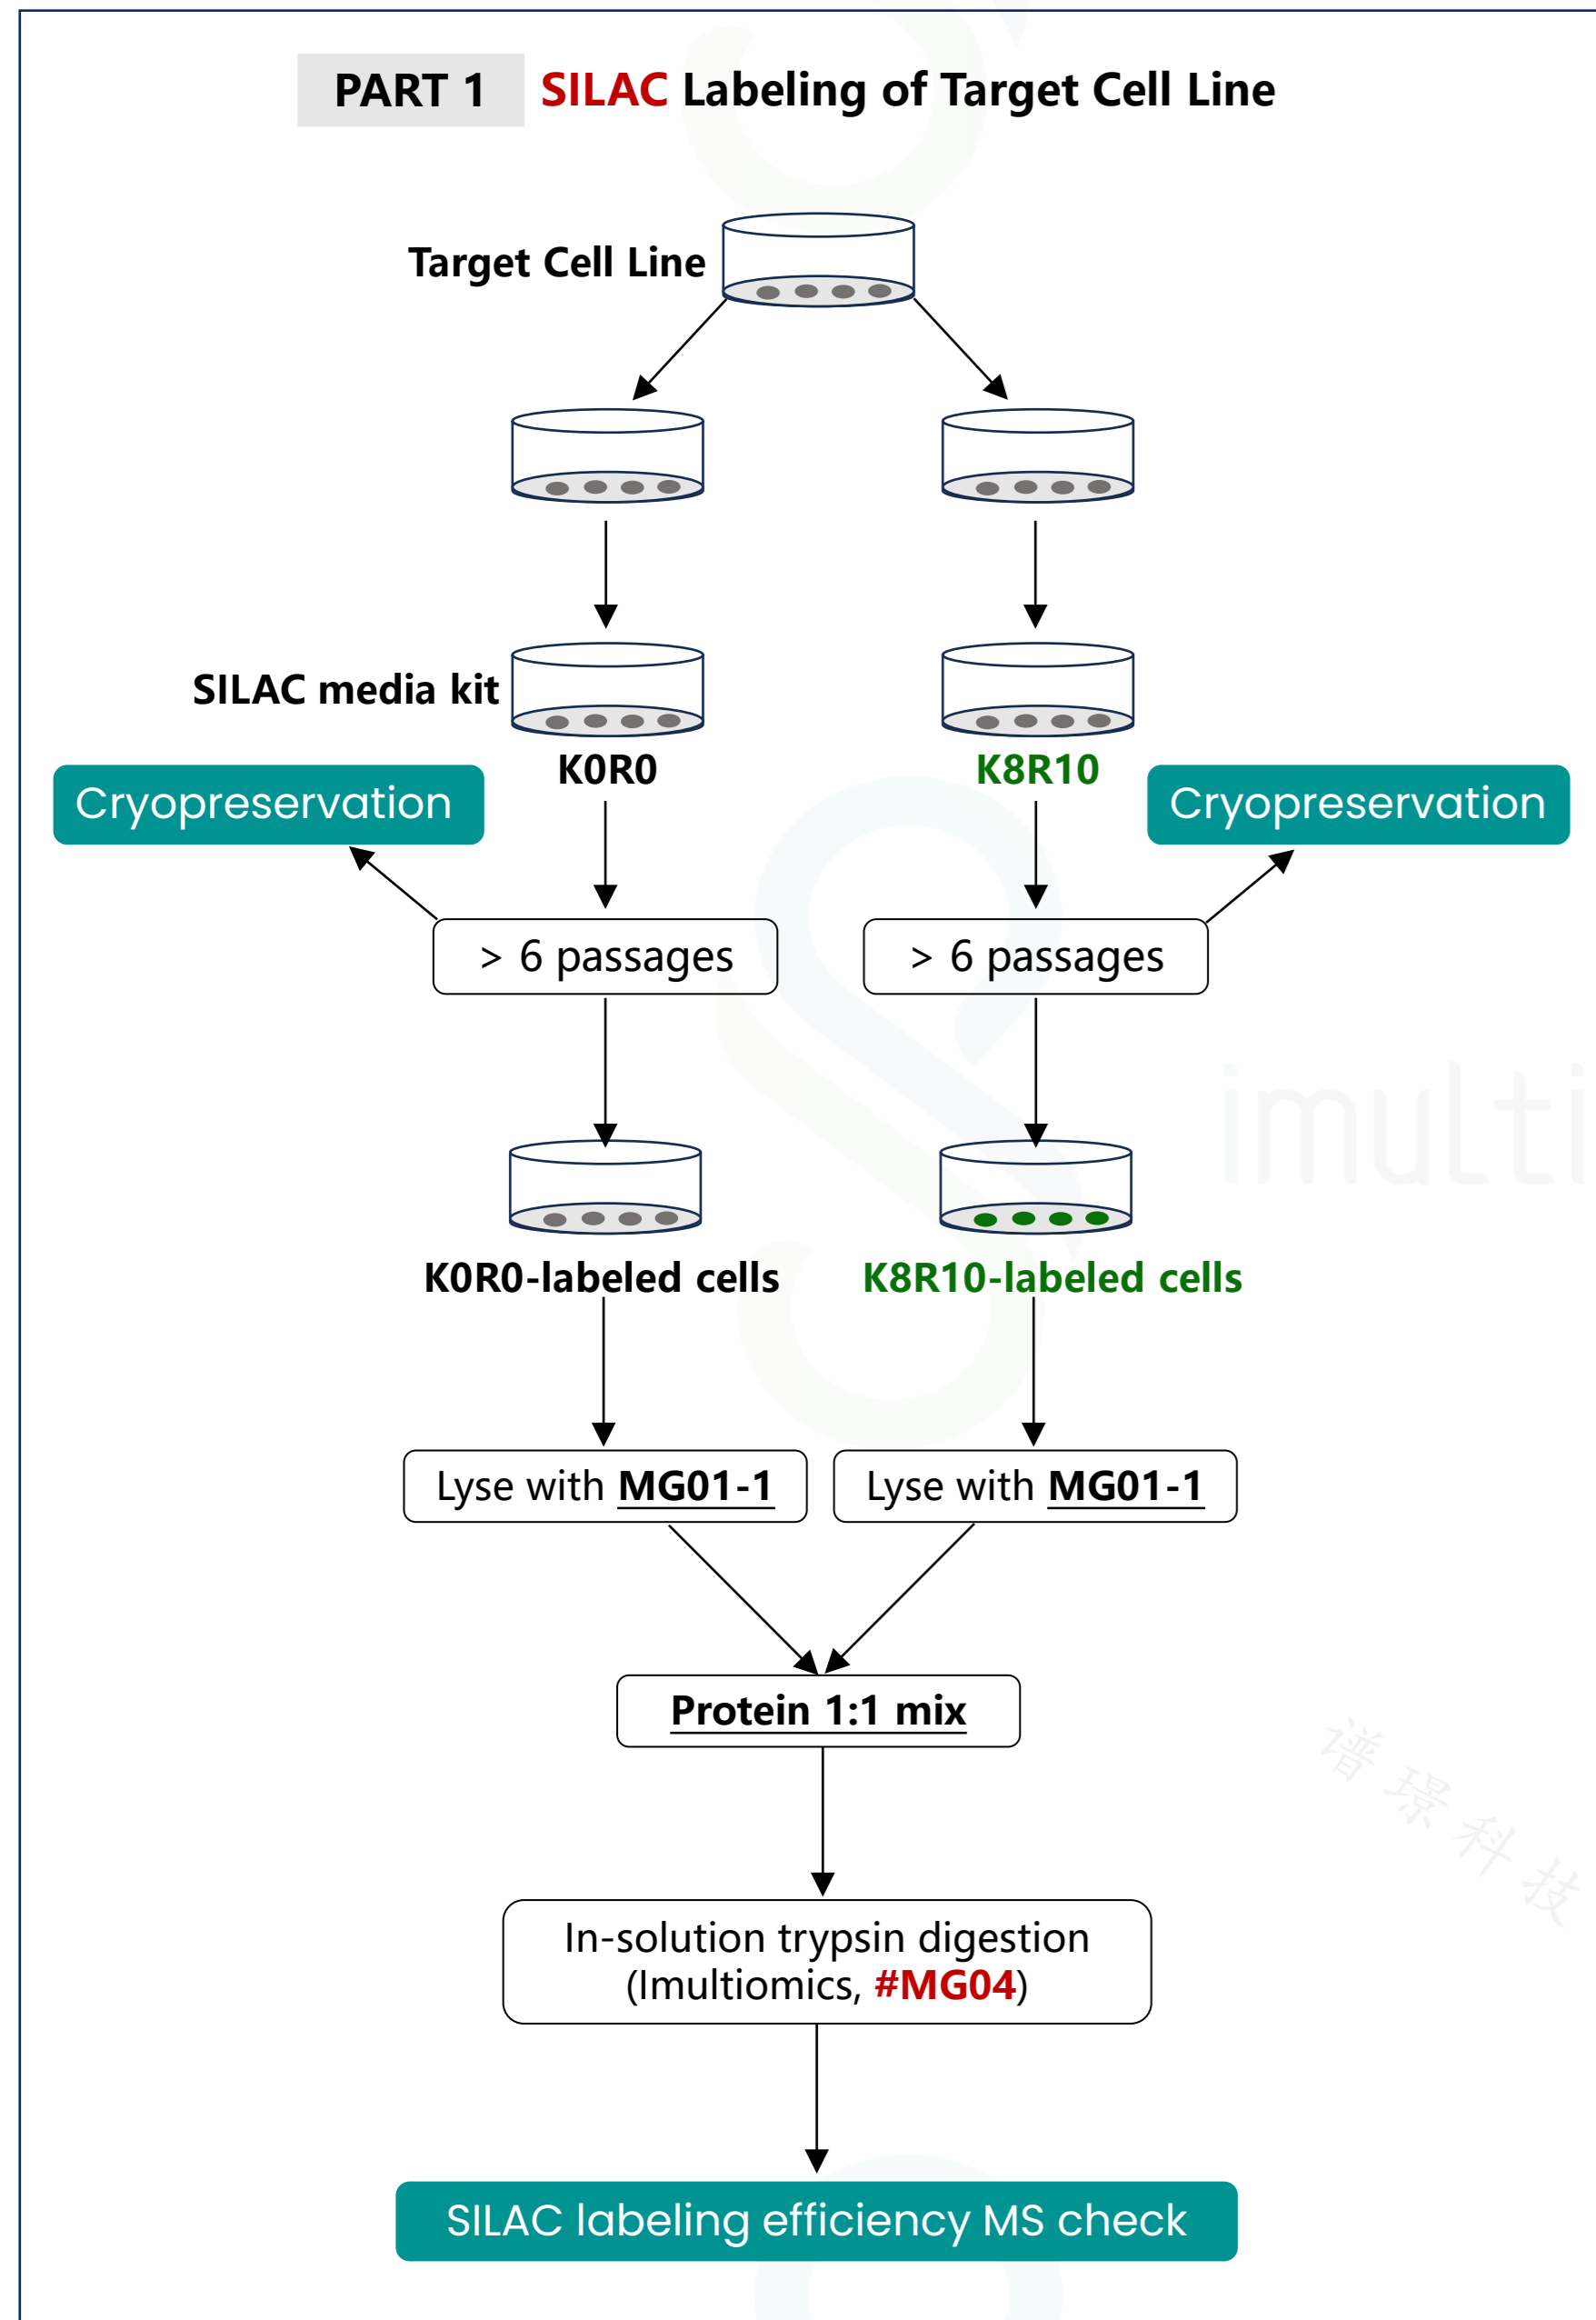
PART 1 SILAC Labeling of Target Cell Line

Target Cell Line

SILAC media kit

K0R0

K8R10

Cryopreservation

Cryopreservation

> 6 passages

> 6 passages

K0R0-labeled cells

K8R10-labeled cells

Lyse with MG01-1

Lyse with MG01-1

Protein 1:1 mix

In-solution trypsin digestion (Imultiomics, #MG04)

SILAC labeling efficiency MS check

imulti

谱 璟 科 技